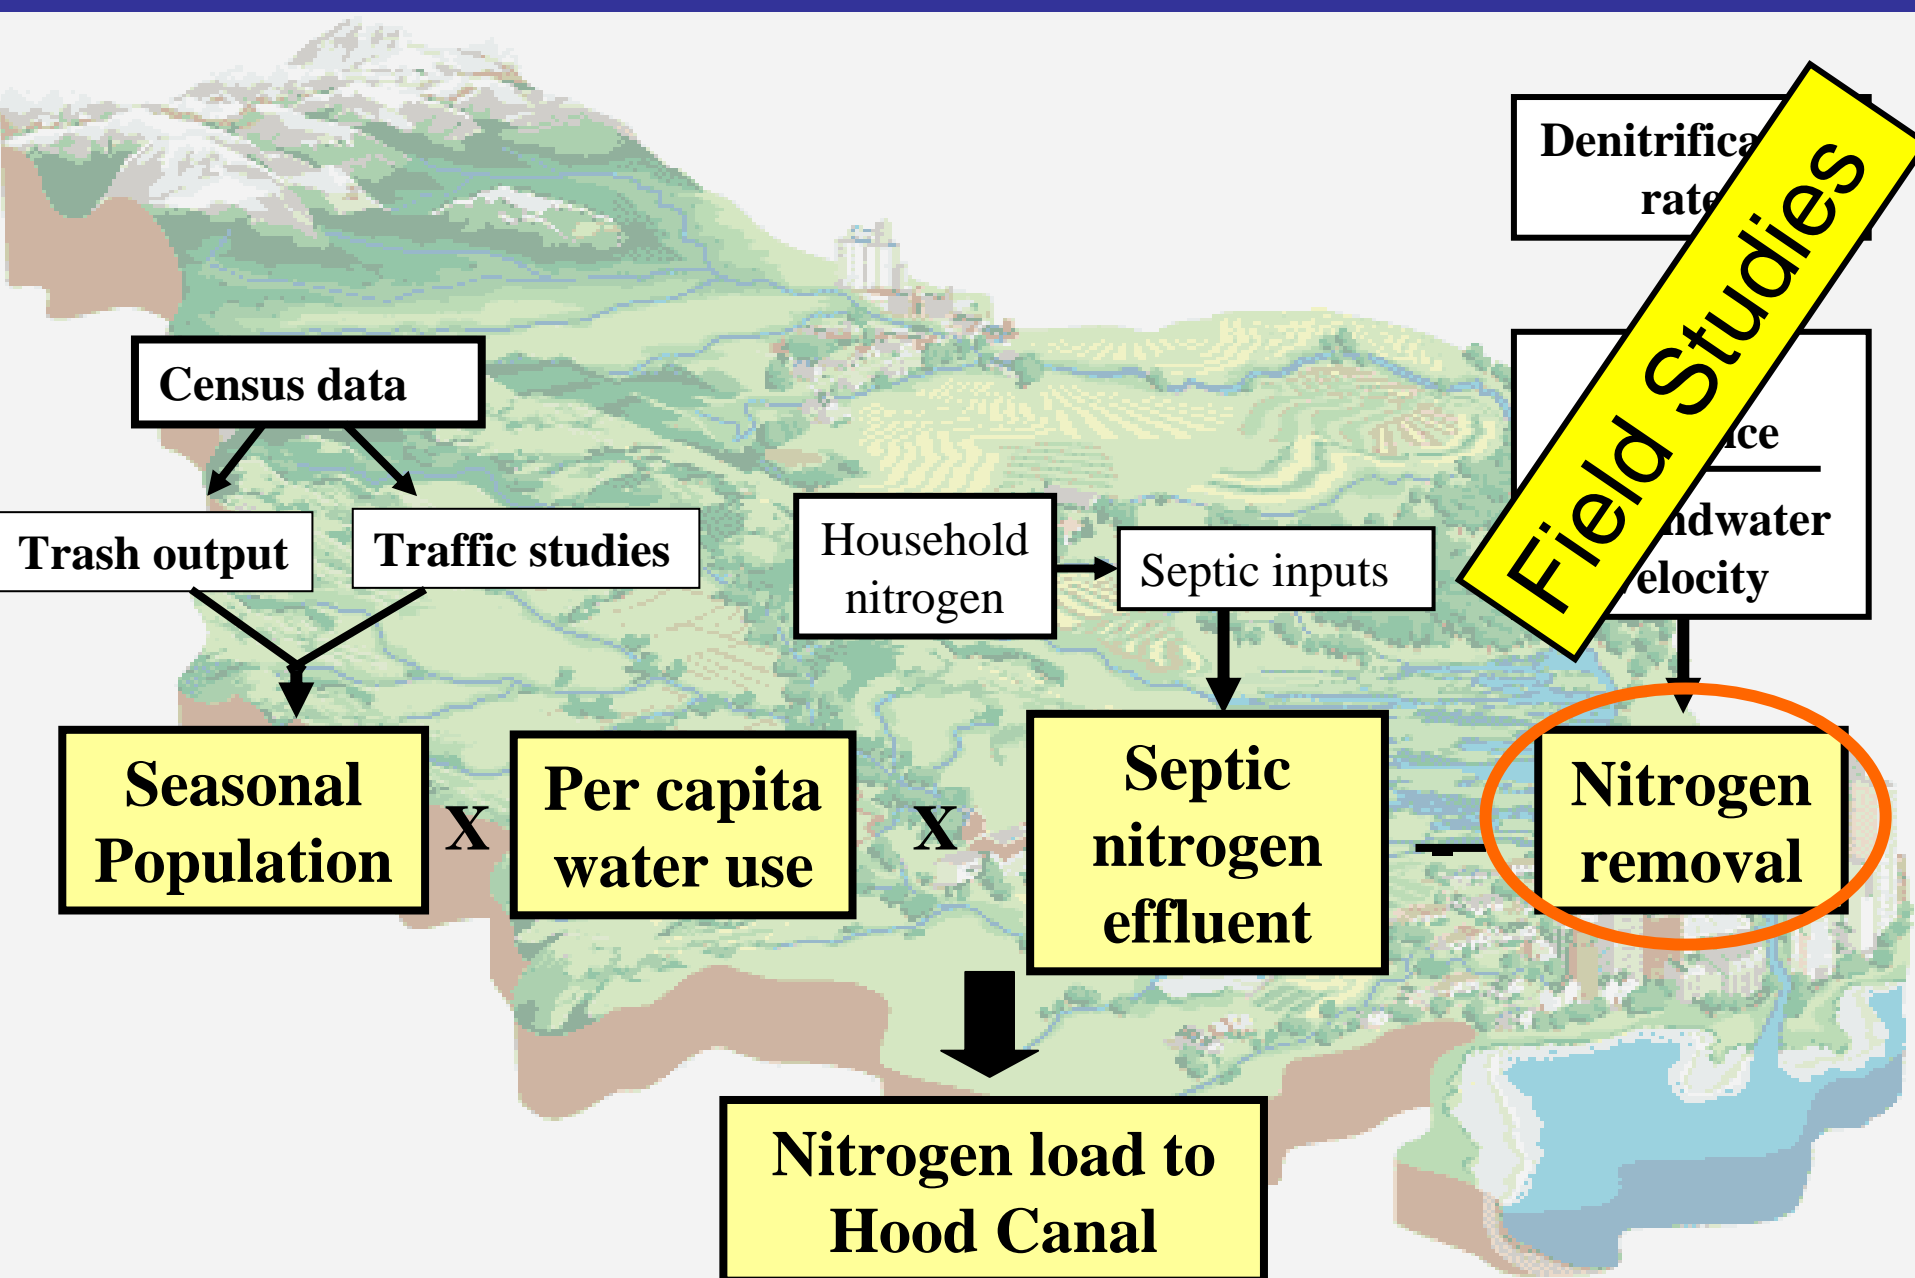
Denitrifica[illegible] rate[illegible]

Field Studies

Census data

Trash output

Traffic studies

Household nitrogen

Septic inputs

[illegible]ce

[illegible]ndwater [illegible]elocity

Seasonal Population

X

Per capita water use

X

Septic nitrogen effluent

–

Nitrogen removal

Nitrogen load to Hood Canal